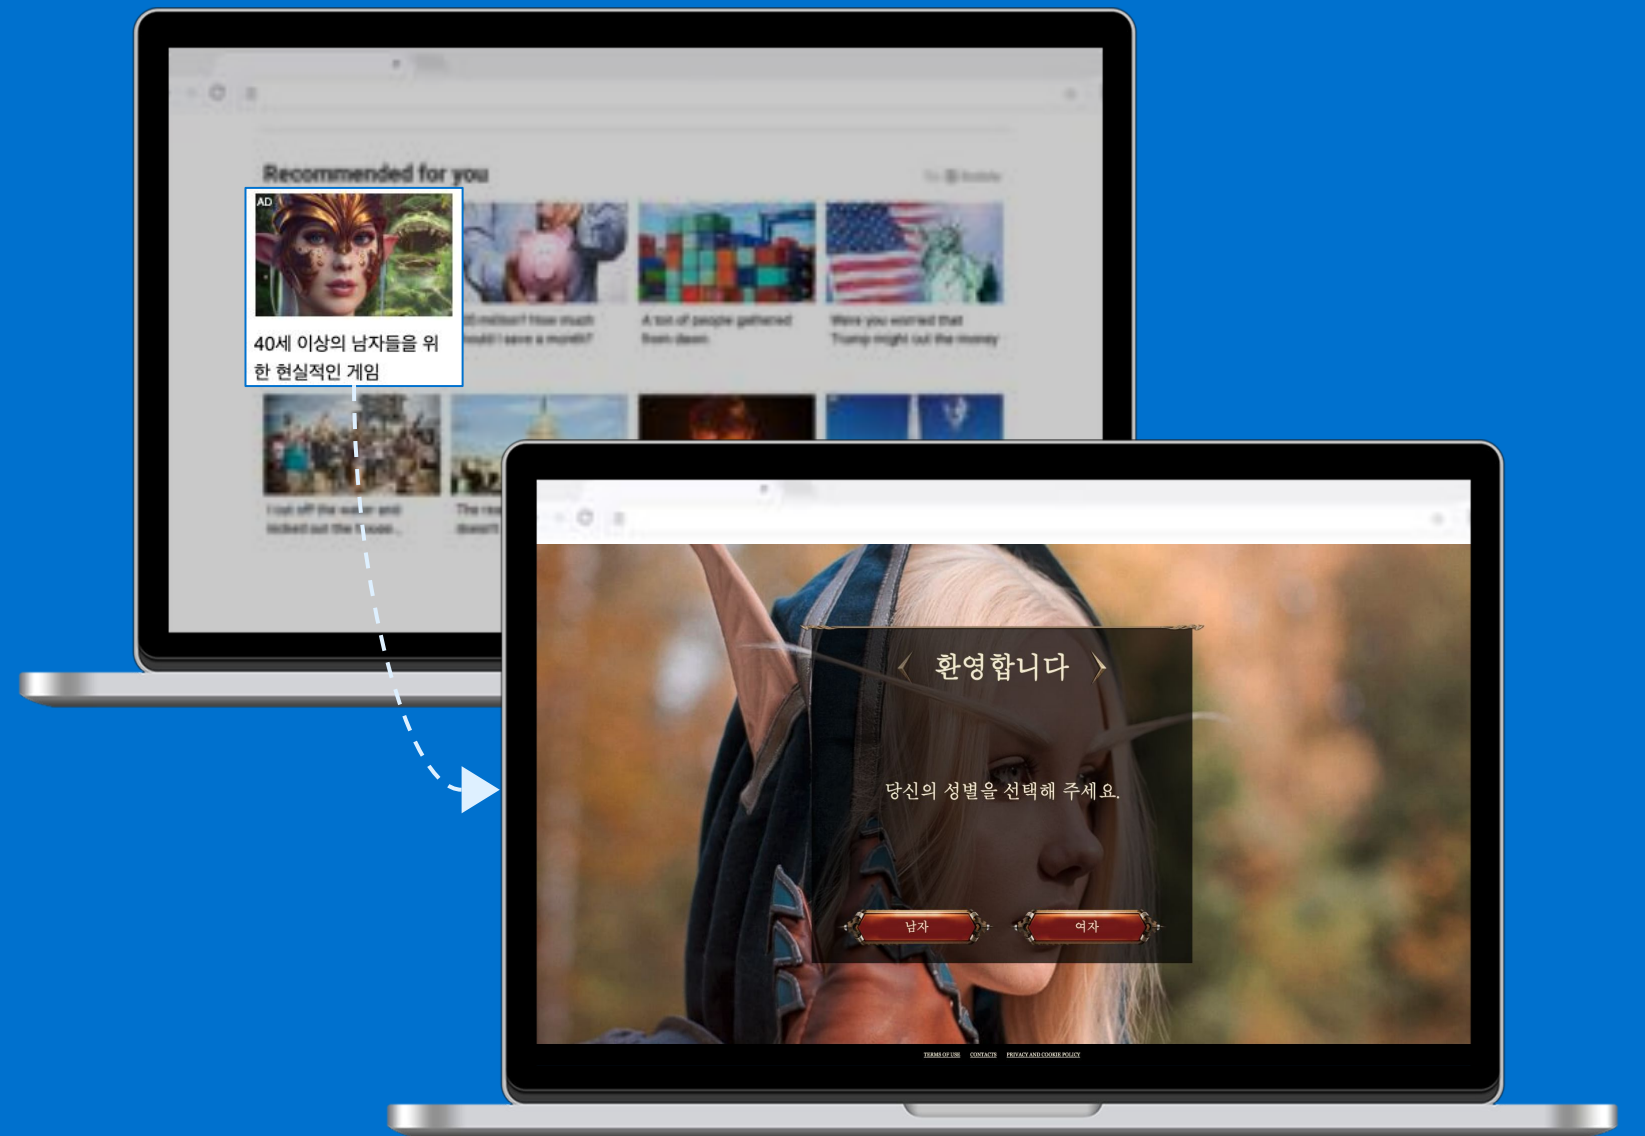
Recommended for you

AD

40세 이상의 남자들을 위한 현실적인 게임

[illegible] million? How much should I save a month?

A ton of people gathered from dawn

Were you worried that Trump might cut the money

I cut off the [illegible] and kicked out the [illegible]

The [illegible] doesn't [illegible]

환영합니다

당신의 성별을 선택해 주세요.

남자

여자

TERMS OF USE CONTACTS PRIVACY AND COOKIE POLICY